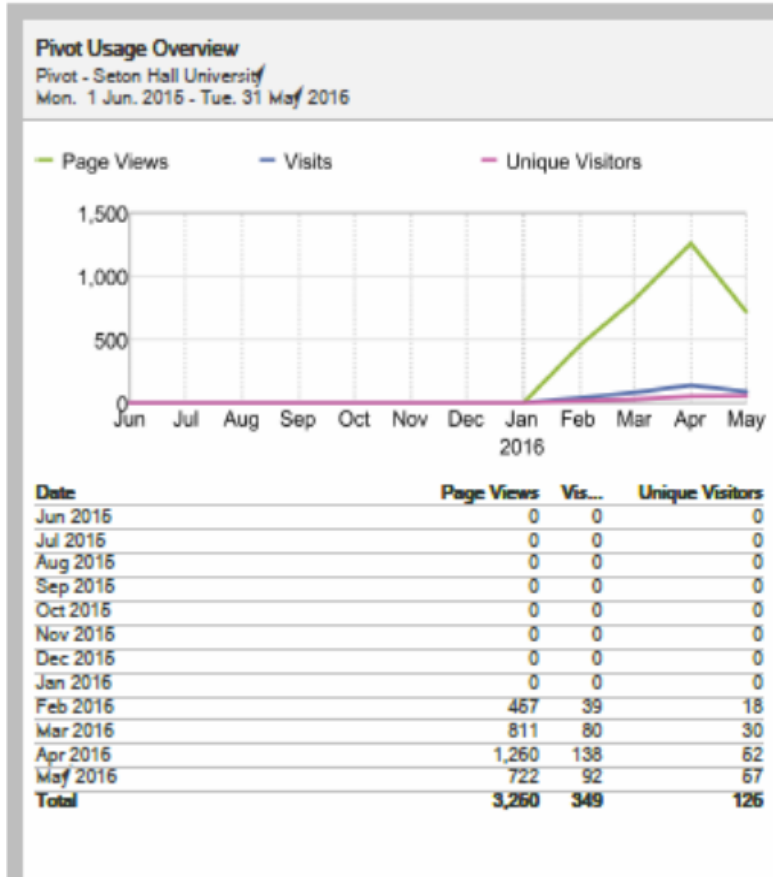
Pivot Usage Overview
Pivot - Seton Hall University
Mon. 1 Jun. 2015 - Tue. 31 May 2016

Page Views    Visits    Unique Visitors

1,500
1,000
500
0
Jun Jul Aug Sep Oct Nov Dec Jan 2016 Feb Mar Apr May

| Date | Page Views | Vis... | Unique Visitors |
|---|---|---|---|
| Jun 2015 | 0 | 0 | 0 |
| Jul 2015 | 0 | 0 | 0 |
| Aug 2015 | 0 | 0 | 0 |
| Sep 2015 | 0 | 0 | 0 |
| Oct 2015 | 0 | 0 | 0 |
| Nov 2015 | 0 | 0 | 0 |
| Dec 2015 | 0 | 0 | 0 |
| Jan 2016 | 0 | 0 | 0 |
| Feb 2016 | 457 | 39 | 18 |
| Mar 2016 | 811 | 80 | 30 |
| Apr 2016 | 1,260 | 138 | 62 |
| May 2016 | 722 | 92 | 57 |
| Total | 3,250 | 349 | 126 |